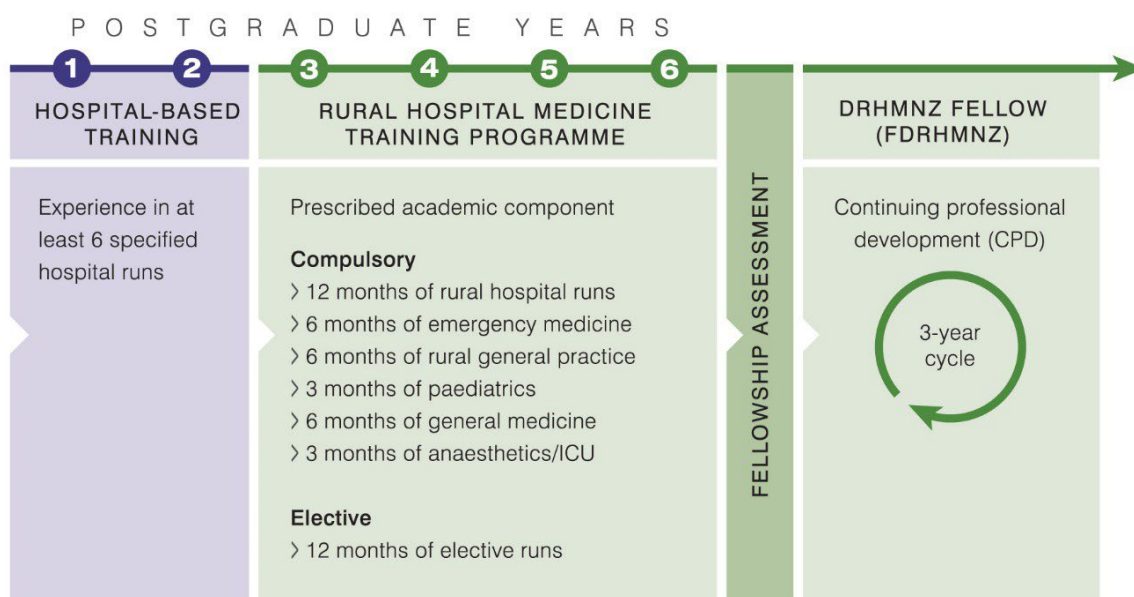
POSTGRADUATE YEARS

1 2 3 4 5 6

HOSPITAL-BASED TRAINING

Experience in at least 6 specified hospital runs

RURAL HOSPITAL MEDICINE TRAINING PROGRAMME

Prescribed academic component

Compulsory
› 12 months of rural hospital runs
› 6 months of emergency medicine
› 6 months of rural general practice
› 3 months of paediatrics
› 6 months of general medicine
› 3 months of anaesthetics/ICU

Elective
› 12 months of elective runs

FELLOWSHIP ASSESSMENT

DRHMNZ FELLOW (FDRHMNZ)

Continuing professional development (CPD)

3-year cycle